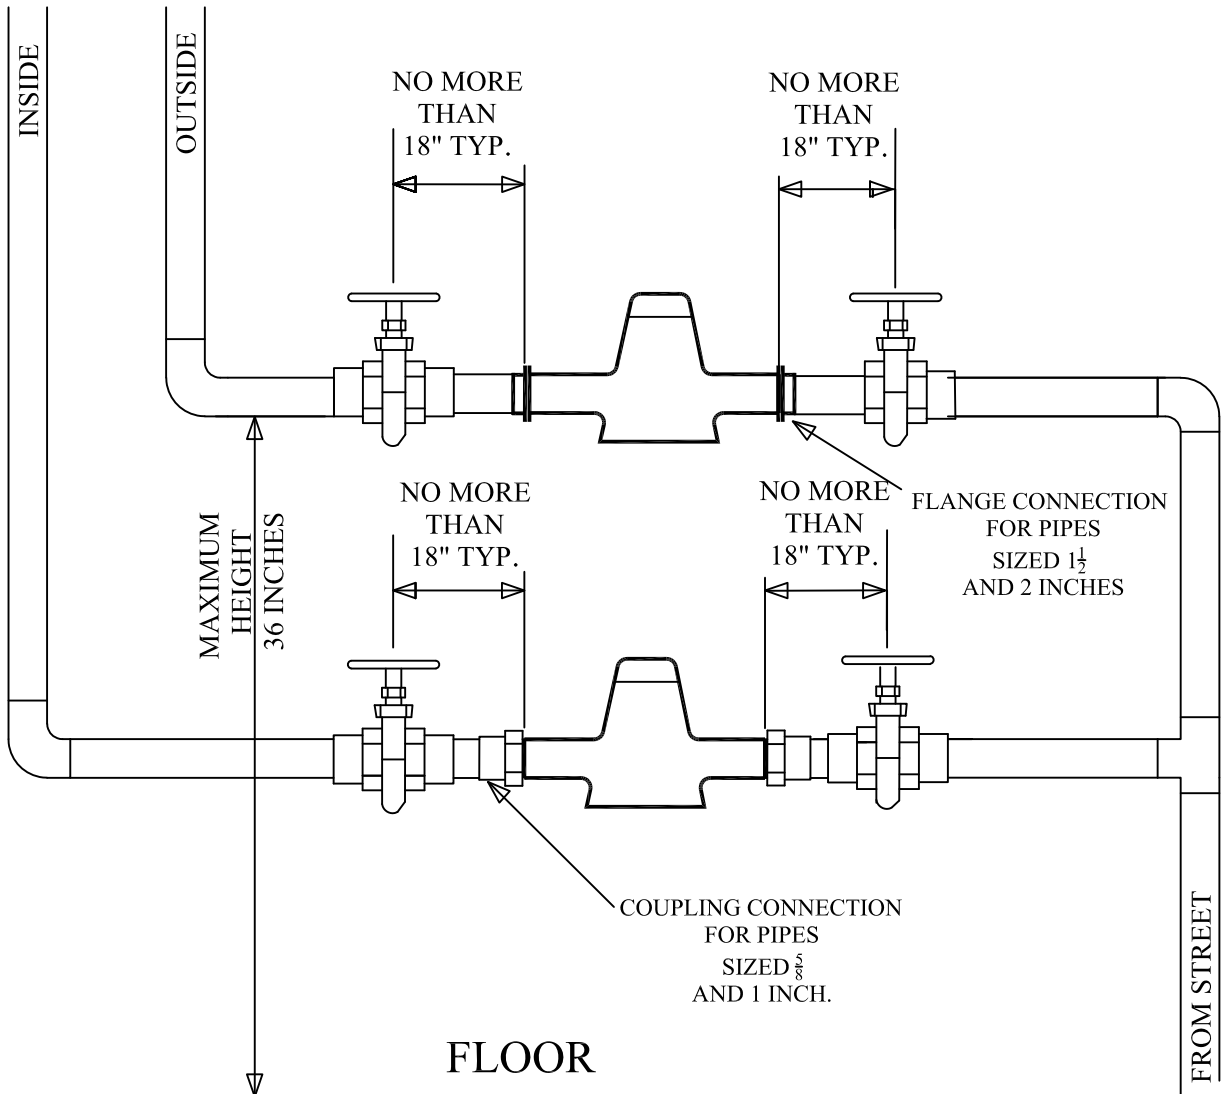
INSIDE

OUTSIDE

NO MORE THAN 18" TYP.

NO MORE THAN 18" TYP.

NO MORE THAN 18" TYP.

NO MORE THAN 18" TYP.

FLANGE CONNECTION FOR PIPES SIZED $1\frac{1}{2}$ AND 2 INCHES

MAXIMUM HEIGHT 36 INCHES

COUPLING CONNECTION FOR PIPES SIZED $\frac{5}{8}$ AND 1 INCH.

FLOOR

FROM STREET